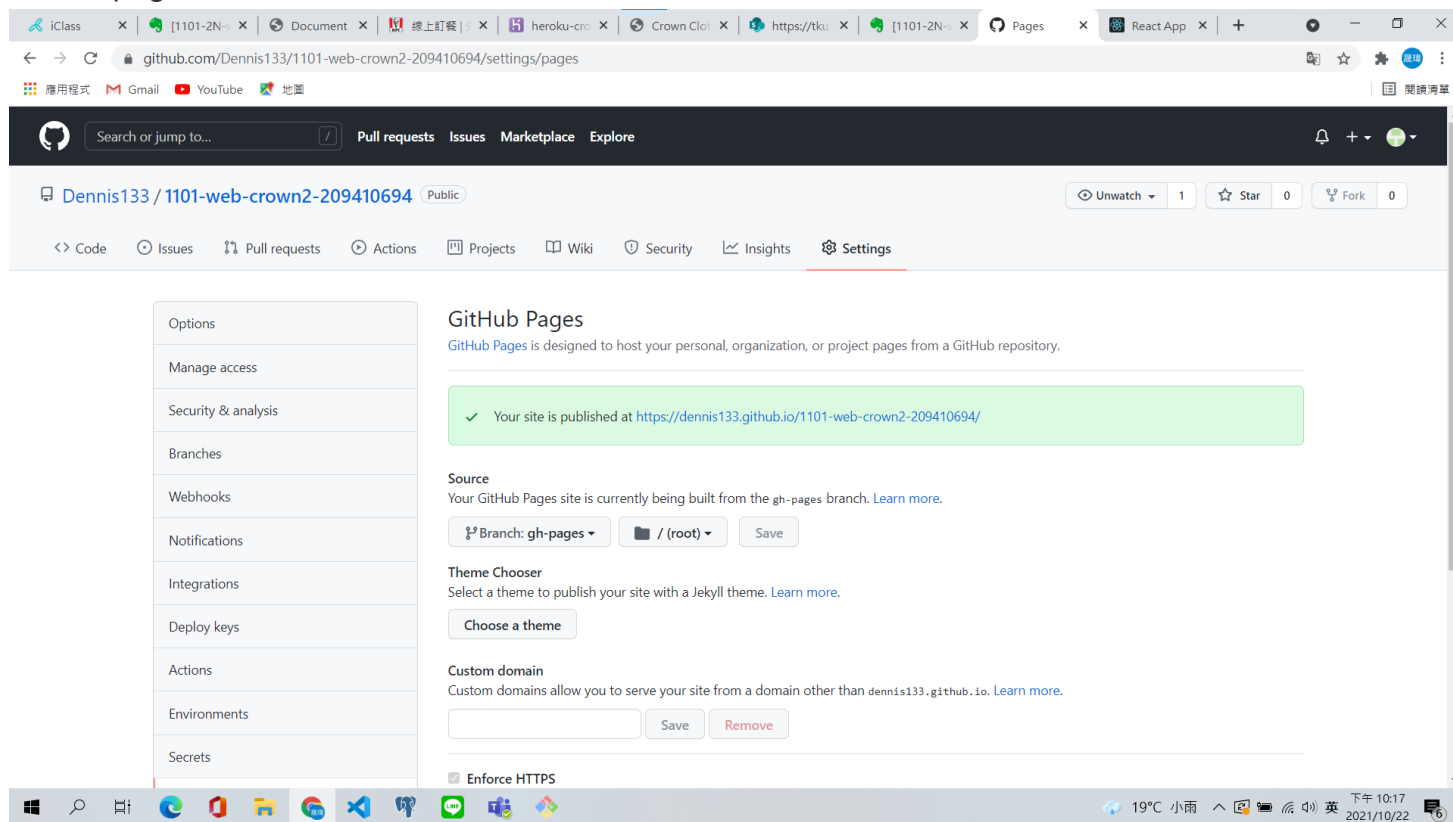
iClass | [1101-2N- | Document | 線上訂餐 | heroku-cro | Crown Clot | https://tku | [1101-2N- | Pages | React App

github.com/Dennis133/1101-web-crown2-209410694/settings/pages

應用程式 Gmail YouTube 地圖 閱讀清單

Search or jump to... / Pull requests Issues Marketplace Explore

Dennis133 / 1101-web-crown2-209410694 Public

Unwatch 1 Star 0 Fork 0

Code Issues Pull requests Actions Projects Wiki Security Insights Settings

Options
Manage access
Security & analysis
Branches
Webhooks
Notifications
Integrations
Deploy keys
Actions
Environments
Secrets

GitHub Pages

GitHub Pages is designed to host your personal, organization, or project pages from a GitHub repository.

Your site is published at https://dennis133.github.io/1101-web-crown2-209410694/

Source

Your GitHub Pages site is currently being built from the gh-pages branch. Learn more.

Branch: gh-pages / (root) Save

Theme Chooser

Select a theme to publish your site with a Jekyll theme. Learn more.

Choose a theme

Custom domain

Custom domains allow you to serve your site from a domain other than dennis133.github.io. Learn more.

Save Remove

Enforce HTTPS

19°C 小雨 英 下午 10:17 2021/10/22 6